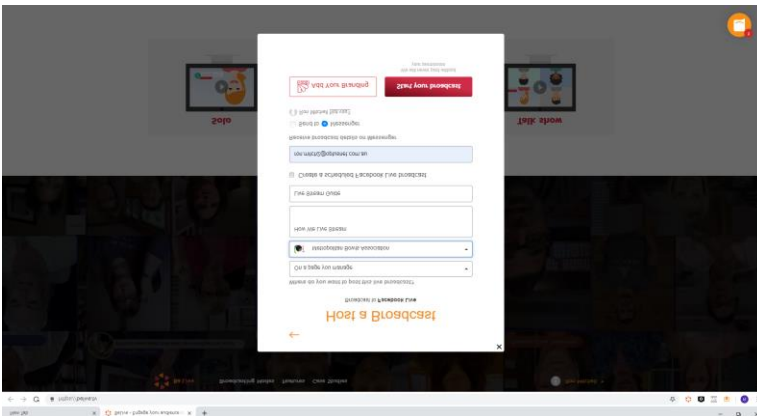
Solo

Talk show

Host a Broadcast

Broadcast to Facebook Live

Where do you want to post this live broadcast?

On a page you manage

Intermountain Boxes Associates

How We Live Stream

Live Stream Guys

Create a scheduled Facebook Live broadcast

Receive broadcast details on Messenger

Send to Messenger

Use Internet Explorer

Add your Branding

Start your broadcast

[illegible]